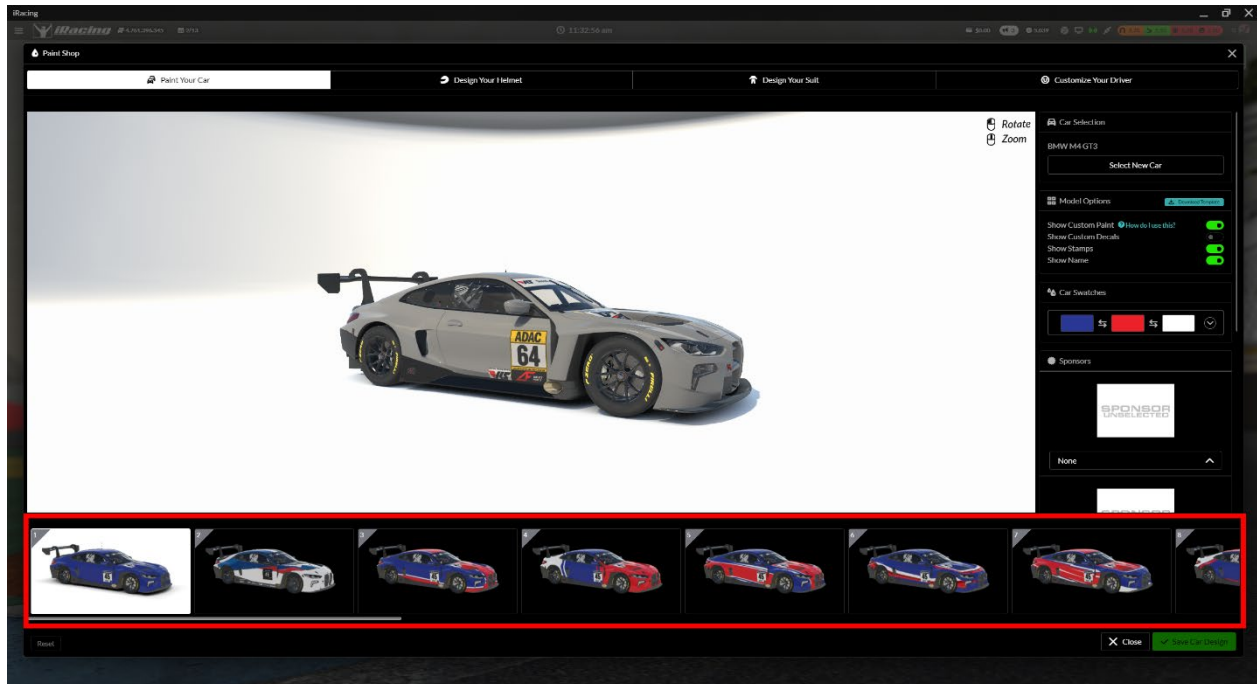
iRacing

iRacing

11:32:56 am

Paint Shop

Paint Your Car

Design Your Helmet

Design Your Suit

Customize Your Driver

Rotate
Zoom

Car Selection

BMW M4 GT3

Select New Car

Model Options

Download Template

Show Custom Paint How do I use this?
Show Custom Decals
Show Stamps
Show Name

Car Swatches

Sponsors

SPONSOR UNSELECTED

None

ADAC
64

1
2
3
4
5
6
7
8

Reset

Close

Save Car Design